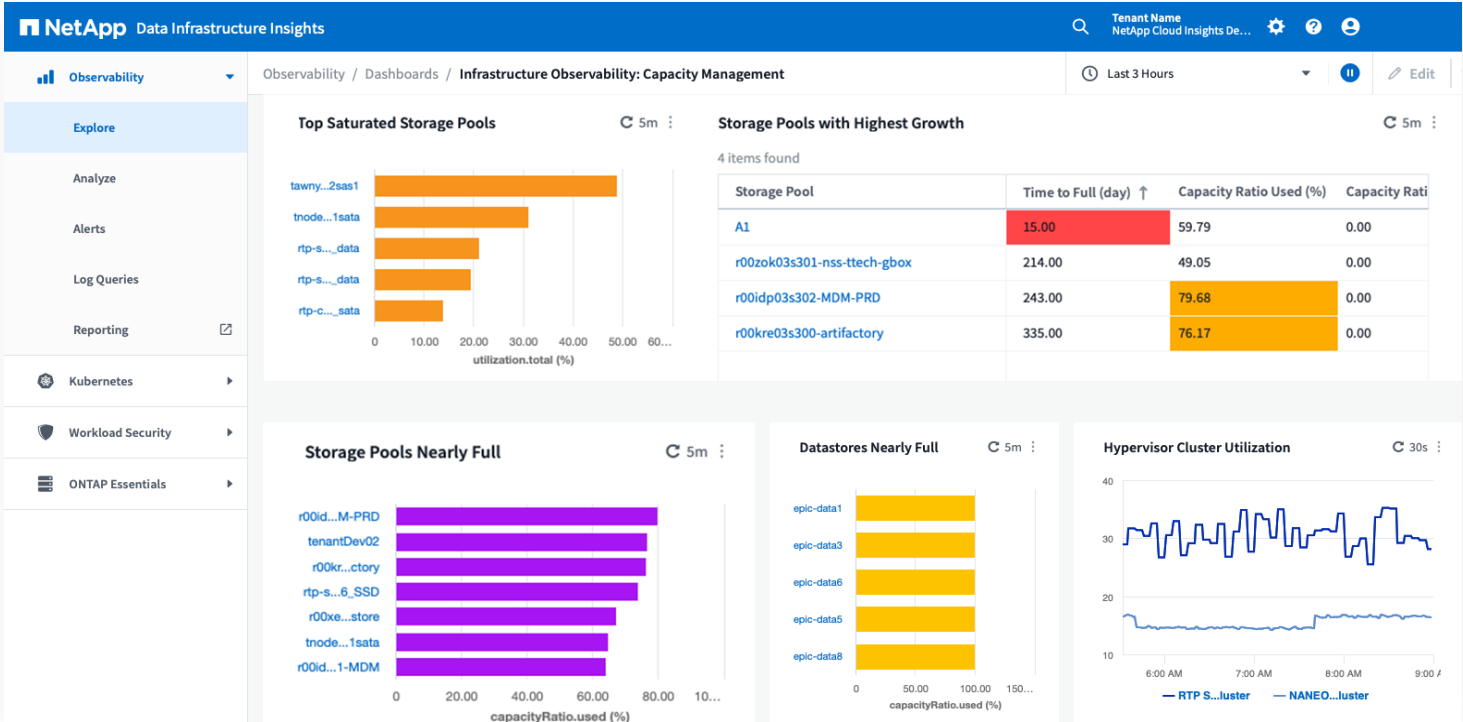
NetApp Data Infrastructure Insights

Tenant Name
NetApp Cloud Insights De...

Observability
Explore
Analyze
Alerts
Log Queries
Reporting
Kubernetes
Workload Security
ONTAP Essentials

Observability / Dashboards / Infrastructure Observability: Capacity Management

Last 3 Hours

Edit

Top Saturated Storage Pools
5m

tawny...2sas1
tnode...1sata
rtp-s..._data
rtp-s..._data
rtp-c..._sata

0 10.00 20.00 30.00 40.00 50.00 60...
utilization.total (%)

Storage Pools with Highest Growth
5m

4 items found

| Storage Pool | Time to Full (day) ↑ | Capacity Ratio Used (%) | Capacity Rati |
|---|---|---|---|
| A1 | 15.00 | 59.79 | 0.00 |
| r00zok03s301-nss-ttech-gbox | 214.00 | 49.05 | 0.00 |
| r00idp03s302-MDM-PRD | 243.00 | 79.68 | 0.00 |
| r00kre03s300-artifactory | 335.00 | 76.17 | 0.00 |

Storage Pools Nearly Full
5m

r00id...M-PRD
tenantDev02
r00kr...ctory
rtp-s...6_SSD
r00xe...store
tnode...1sata
r00id...1-MDM

0 20.00 40.00 60.00 80.00 10...
capacityRatio.used (%)

Datastores Nearly Full
5m

epic-data1
epic-data3
epic-data6
epic-data5
epic-data8

0 50.00 100.00 150...
capacityRatio.used (%)

Hypervisor Cluster Utilization
30s

40
30
20
10

6:00 AM 7:00 AM 8:00 AM 9:00 A

RTP S...luster NANEO...luster